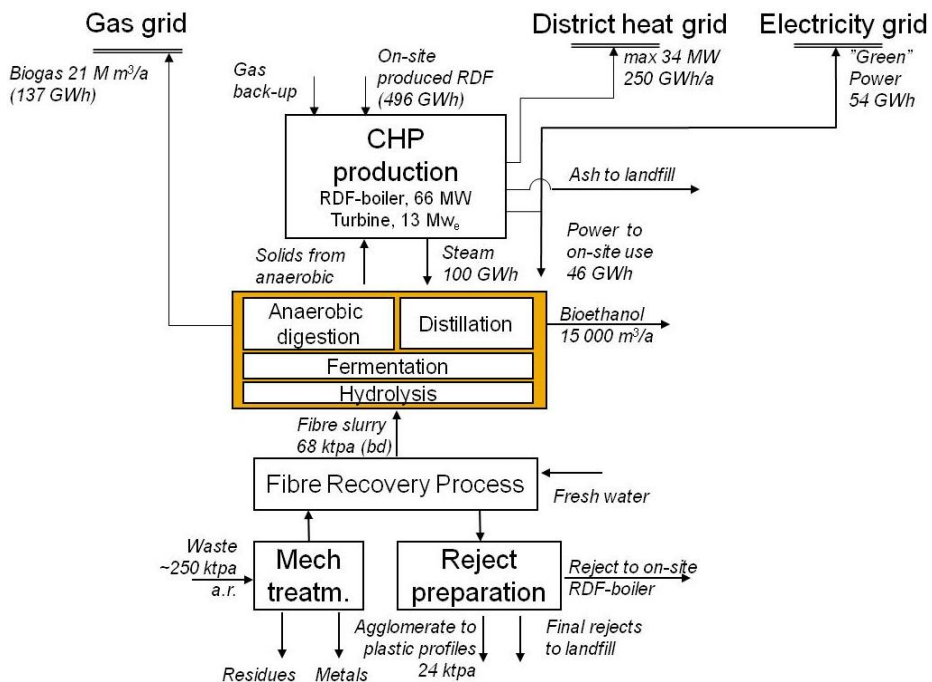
Gas grid

District heat grid

Electricity grid

Biogas 21 M $m^3/a$ (137 GWh)

Gas back-up

On-site produced RDF (496 GWh)

max 34 MW 250 GWh/a

"Green" Power 54 GWh

CHP production

RDF-boiler, 66 MW

Turbine, 13 $MW_e$

Ash to landfill

Power to on-site use 46 GWh

Solids from anaerobic

Steam 100 GWh

Anaerobic digestion

Distillation

Bioethanol 15 000 $m^3/a$

Fermentation

Hydrolysis

Fibre slurry 68 ktpa (bd)

Fibre Recovery Process

Fresh water

Waste ~250 ktpa a.r.

Mech treatm.

Reject preparation

Reject to on-site RDF-boiler

Agglomerate to plastic profiles 24 ktpa

Final rejects to landfill

Residues

Metals